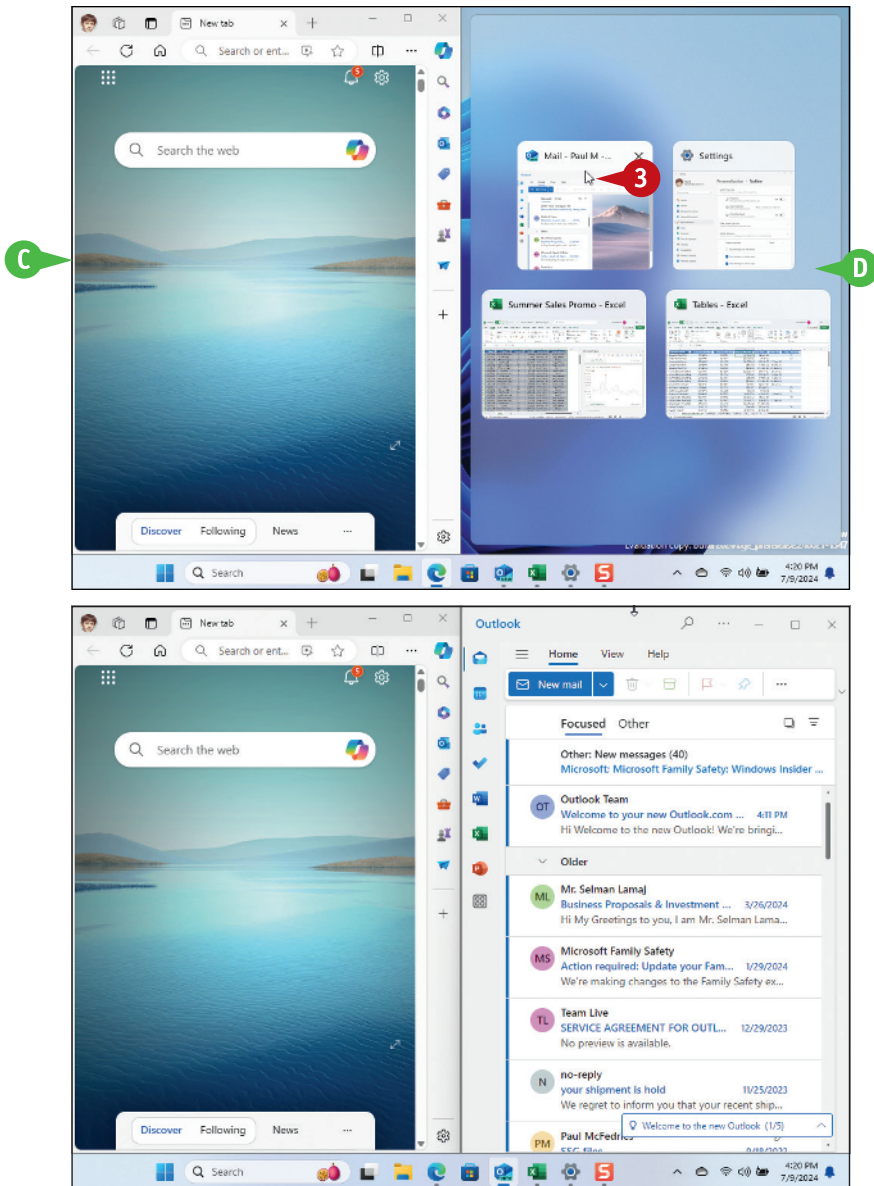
New tab
Search or ent...
Search the web
Discover Following News ...
Mail - Paul M -...
3
Settings
Summer Sales Promo - Excel
Tables - Excel
C
D
Evaluation copy. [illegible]
Search
4:20 PM
7/9/2024

New tab
Search or ent...
Search the web
Discover Following News ...
Outlook
Home View Help
New mail
Focused Other
Other: New messages (40)
Microsoft: Microsoft Family Safety: Windows Insider ...
OT Outlook Team
Welcome to your new Outlook.com ... 4:11 PM
Hi Welcome to the new Outlook! We're bringi...
Older
ML Mr. Selman Lamaj
Business Proposals & Investment ... 3/26/2024
Hi My Greetings to you, I am Mr. Selman Lama...
MS Microsoft Family Safety
Action required: Update your Fam... 1/29/2024
We're making changes to the Family Safety ex...
TL Team Live
SERVICE AGREEMENT FOR OUTL... 12/29/2023
No preview is available.
N no-reply
your shipment is hold 11/25/2023
We regret to inform you that your recent ship...
PM Paul McFedries
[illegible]
Welcome to the new Outlook (1/5)
Search
4:20 PM
7/9/2024